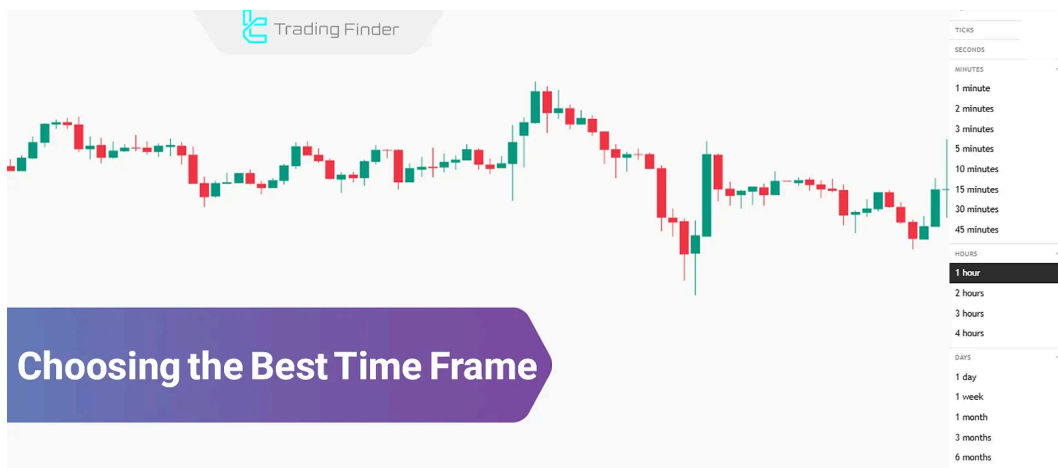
Trading Finder

TICKS
SECONDS
MINUTES
1 minute
2 minutes
3 minutes
5 minutes
10 minutes
15 minutes
30 minutes
45 minutes
HOURS
1 hour
2 hours
3 hours
4 hours
DAYS
1 day
1 week
1 month
3 months
6 months

Choosing the Best Time Frame